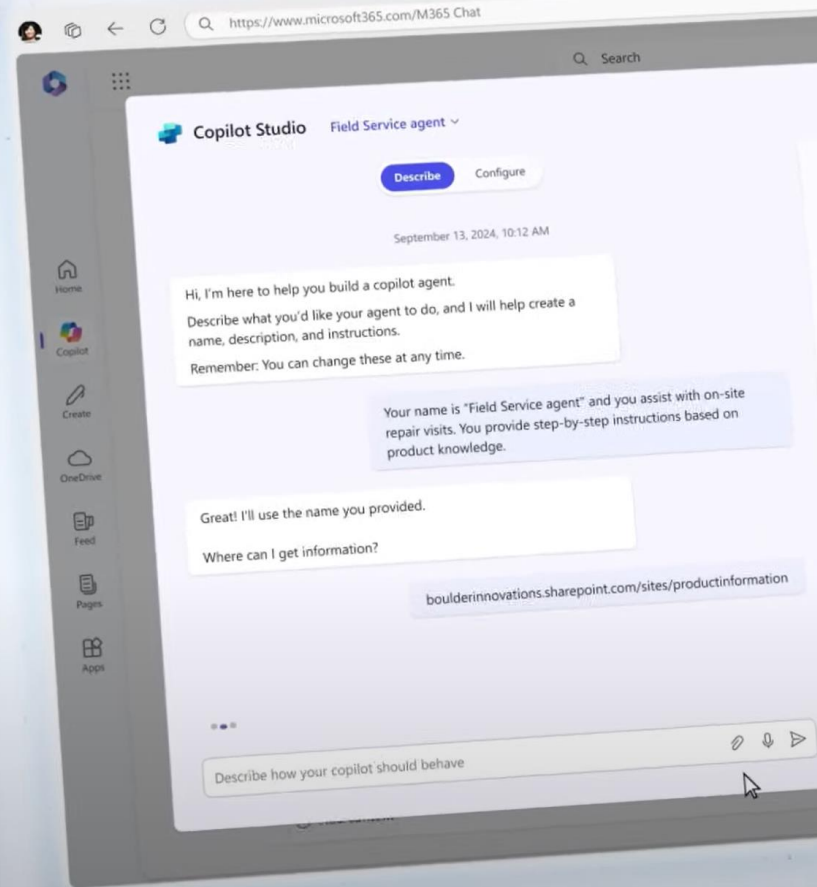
https://www.microsoft365.com/M365 Chat

Search

Copilot Studio Field Service agent

Describe Configure

September 13, 2024, 10:12 AM

Hi, I'm here to help you build a copilot agent.

Describe what you'd like your agent to do, and I will help create a name, description, and instructions.

Remember: You can change these at any time.

Your name is "Field Service agent" and you assist with on-site repair visits. You provide step-by-step instructions based on product knowledge.

Great! I'll use the name you provided.

Where can I get information?

boulderinnovations.sharepoint.com/sites/productinformation

Home

Copilot

Create

OneDrive

Feed

Pages

Apps

Describe how your copilot should behave